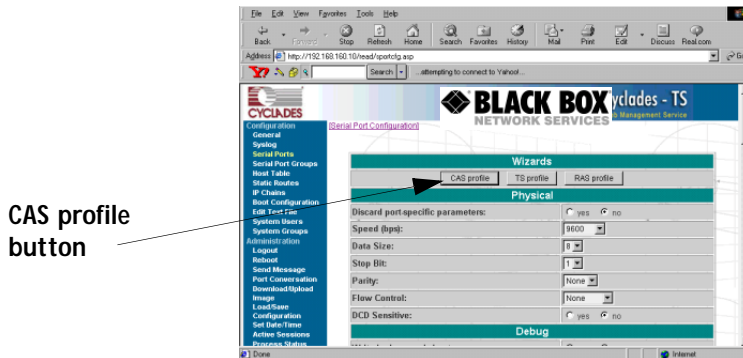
File Edit View Favorites Tools Help

Back Forward Stop Refresh Home Search Favorites History Mail Print Edit Discuss Real.com

Address http://192.168.160.10/tead/sportcfg.asp

Search ...attempting to connect to Yahoo!...

CYCLADES

BLACK BOX NETWORK SERVICES

yclades - TS

Management Service

Configuration
General
Syslog
Serial Ports
Serial Port Groups
Host Table
Static Routes
IP Chains
Boot Configuration
Edit Text File
System Users
System Groups
Administration
Logout
Reboot
Send Message
Port Conversation
Download/Upload Image
Load/Save Configuration
Set Date/Time
Active Sessions
Process Status

[Serial Port Configuration]

Wizards

CAS profile TS profile RAS profile

Physical

| Discard port-specific parameters: | yes no |
|---|---|
| Speed (bps): | 9600 |
| Data Size: | 8 |
| Stop Bit: | 1 |
| Parity: | None |
| Flow Control: | None |
| DCD Sensitive: | yes no |

Debug

CAS profile button

Done

Internet